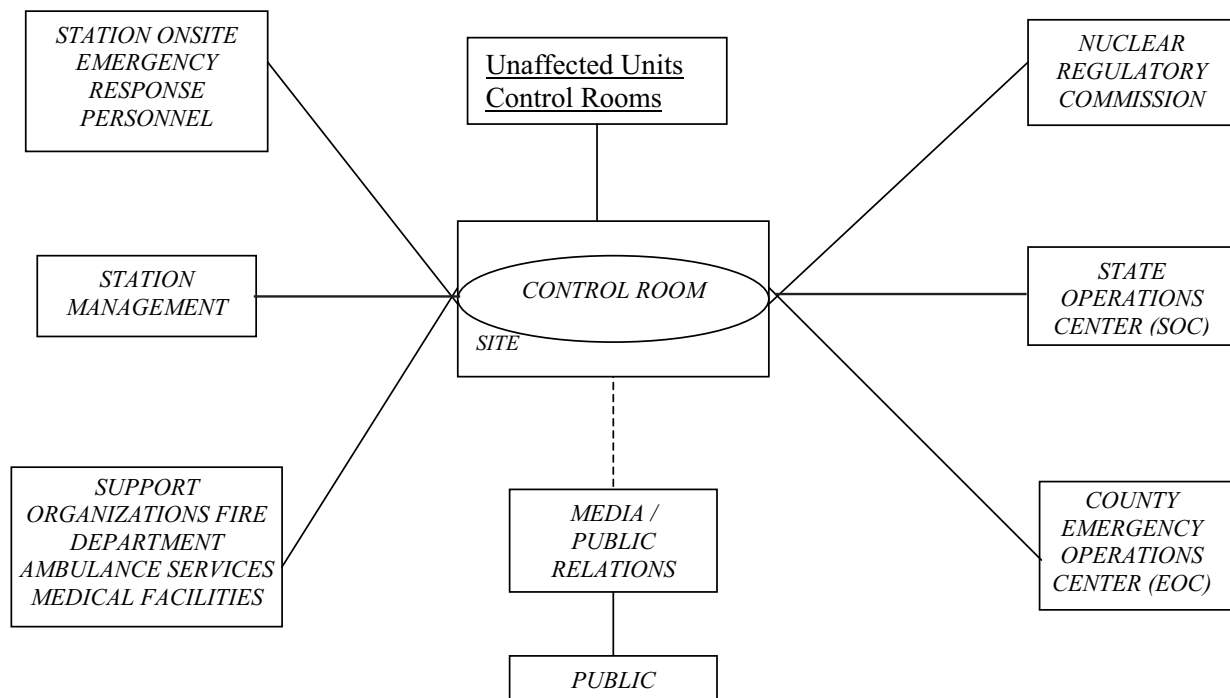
STATION ONSITE EMERGENCY RESPONSE PERSONNEL

Unaffected Units Control Rooms

NUCLEAR REGULATORY COMMISSION

STATION MANAGEMENT

CONTROL ROOM

SITE

STATE OPERATIONS CENTER (SOC)

SUPPORT ORGANIZATIONS FIRE DEPARTMENT AMBULANCE SERVICES MEDICAL FACILITIES

MEDIA / PUBLIC RELATIONS

COUNTY EMERGENCY OPERATIONS CENTER (EOC)

PUBLIC